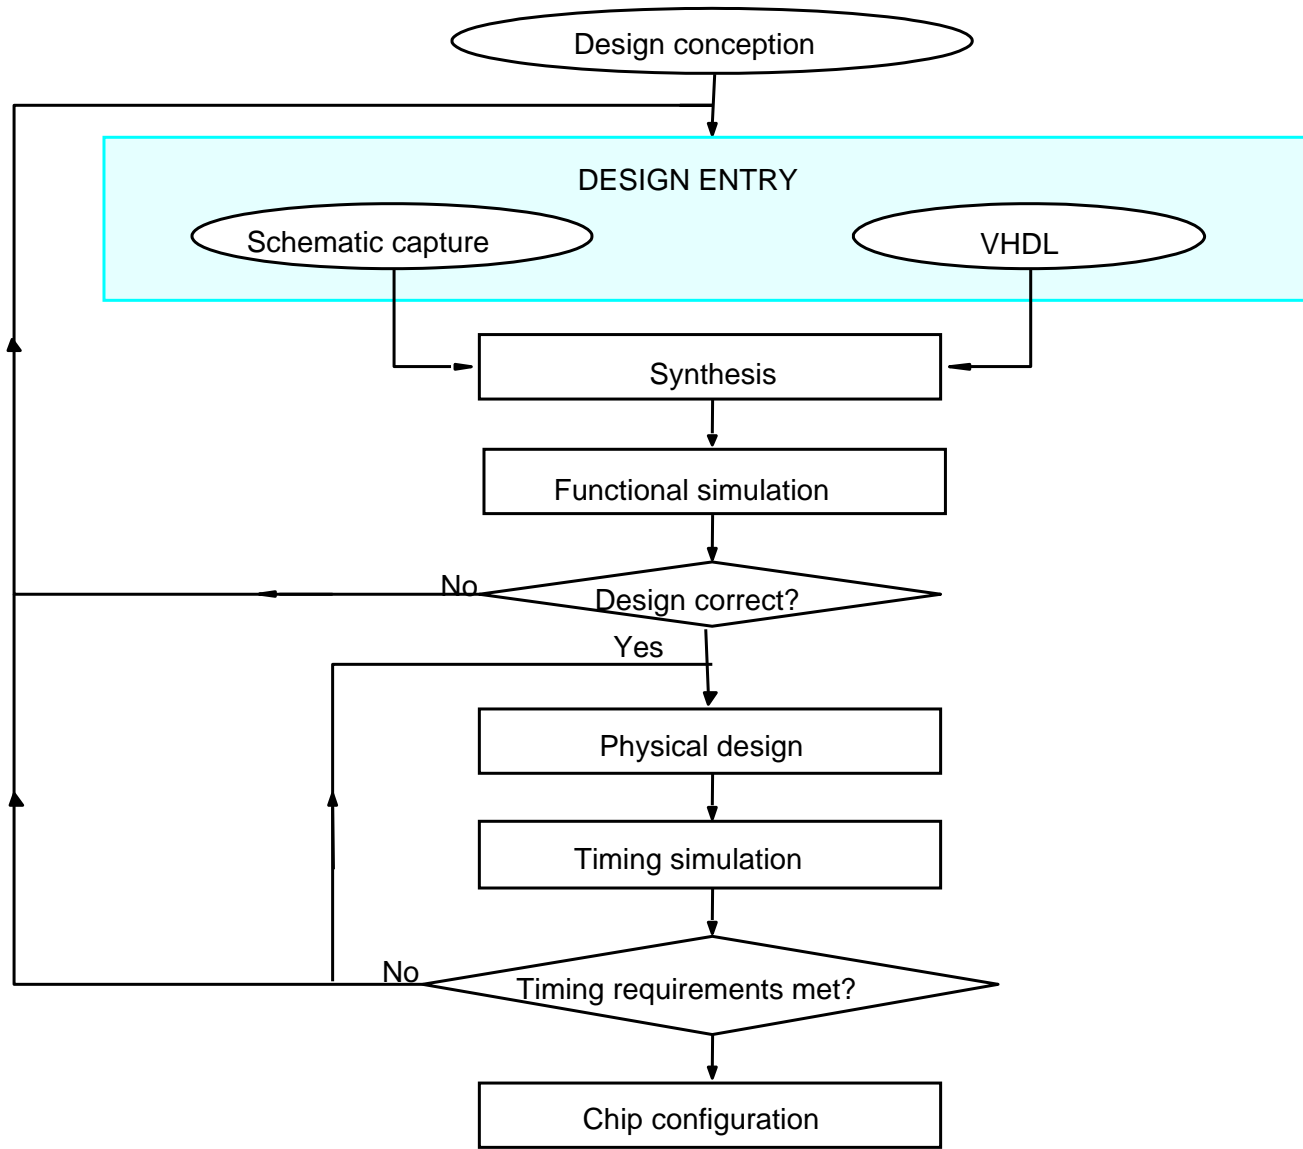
Design conception

DESIGN ENTRY

Schematic capture

VHDL

Synthesis

Functional simulation

No

Design correct?

Yes

Physical design

Timing simulation

No

Timing requirements met?

Chip configuration